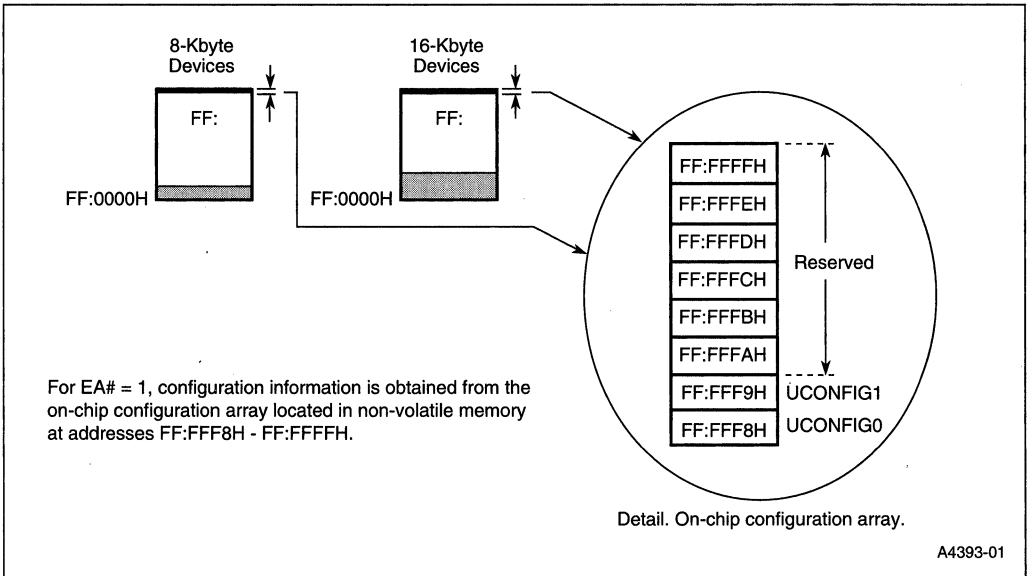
8-Kbyte Devices

FF:

FF:0000H

16-Kbyte Devices

FF:

FF:0000H

FF:FFFFH
FF:FFFEH
FF:FFFDH
FF:FFFCH
FF:FFFBH
FF:FFFAH
FF:FFF9H
FF:FFF8H

Reserved

UCONFIG1

UCONFIG0

For EA# = 1, configuration information is obtained from the on-chip configuration array located in non-volatile memory at addresses FF:FFF8H - FF:FFFFH.

Detail. On-chip configuration array.

A4393-01